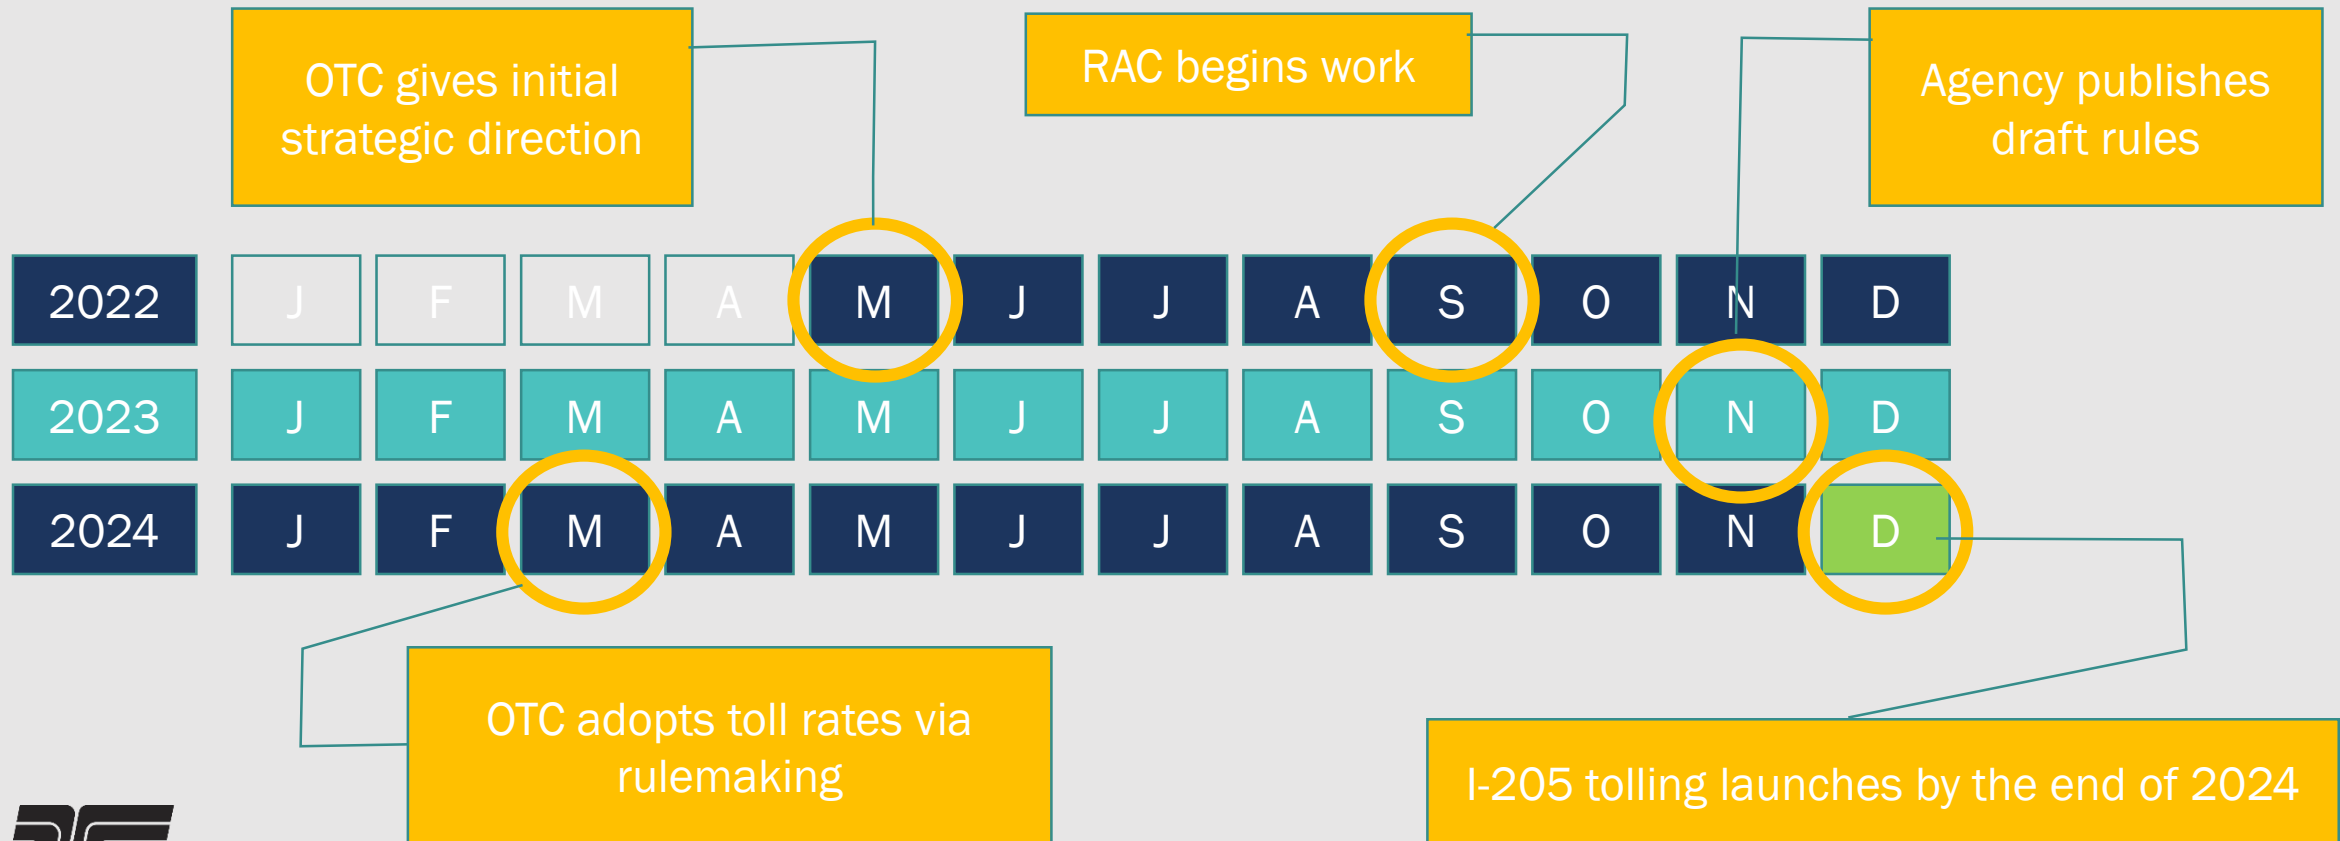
OTC gives initial strategic direction

RAC begins work

Agency publishes draft rules

| 2022 | J | F | M | A | M | J | J | A | S | O | N | D |
|---|---|---|---|---|---|---|---|---|---|---|---|---|
| 2023 | J | F | M | A | M | J | J | A | S | O | N | D |
| 2024 | J | F | M | A | M | J | J | A | S | O | N | D |

OTC adopts toll rates via rulemaking

I-205 tolling launches by the end of 2024